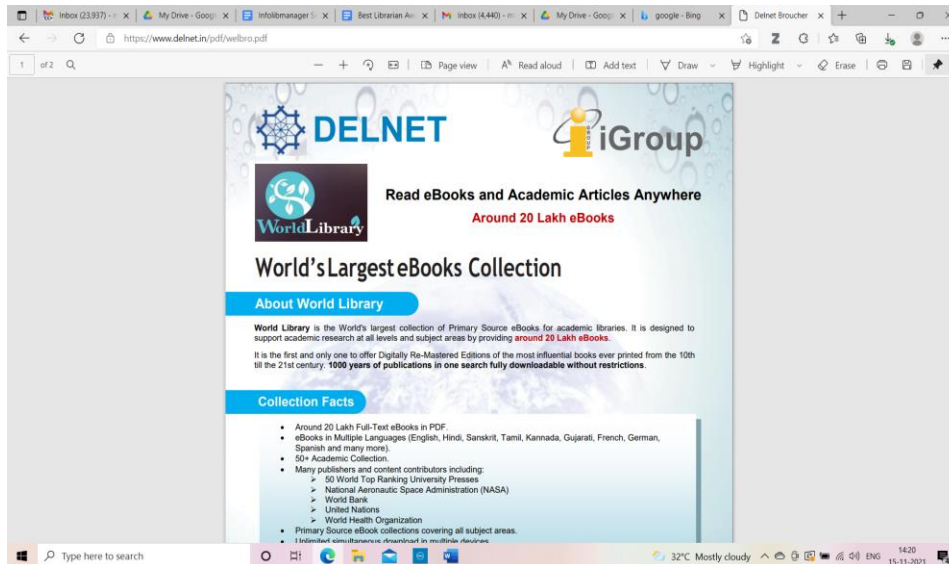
Inbox (23,937) - × | My Drive - Goog × | Infolibmanager S × | Best Librarian Aw × | Inbox (4,440) - × | My Drive - Goog × | google - Bing × | Delnet Broucher × | +

https://www.delnet.in/pdf/welbro.pdf

1 of 2 | Page view | Read aloud | Add text | Draw | Highlight | Erase

DELNET

iGroup

WorldLibrary

Read eBooks and Academic Articles Anywhere

Around 20 Lakh eBooks

World's Largest eBooks Collection

About World Library

World Library is the World's largest collection of Primary Source eBooks for academic libraries. It is designed to support academic research at all levels and subject areas by providing around 20 Lakh eBooks.

It is the first and only one to offer Digitally Re-Mastered Editions of the most influential books ever printed from the 10th till the 21st century. 1000 years of publications in one search fully downloadable without restrictions.

Collection Facts

• Around 20 Lakh Full-Text eBooks in PDF.
• eBooks in Multiple Languages (English, Hindi, Sanskrit, Tamil, Kannada, Gujarati, French, German, Spanish and many more).
• 50+ Academic Collection.
• Many publishers and content contributors including:
➢ 50 World Top Ranking University Presses
➢ National Aeronautic Space Administration (NASA)
➢ World Bank
➢ United Nations
➢ World Health Organization
• Primary Source eBook collections covering all subject areas.
• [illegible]

Type here to search

32°C Mostly cloudy ENG 14:20 15-11-2021